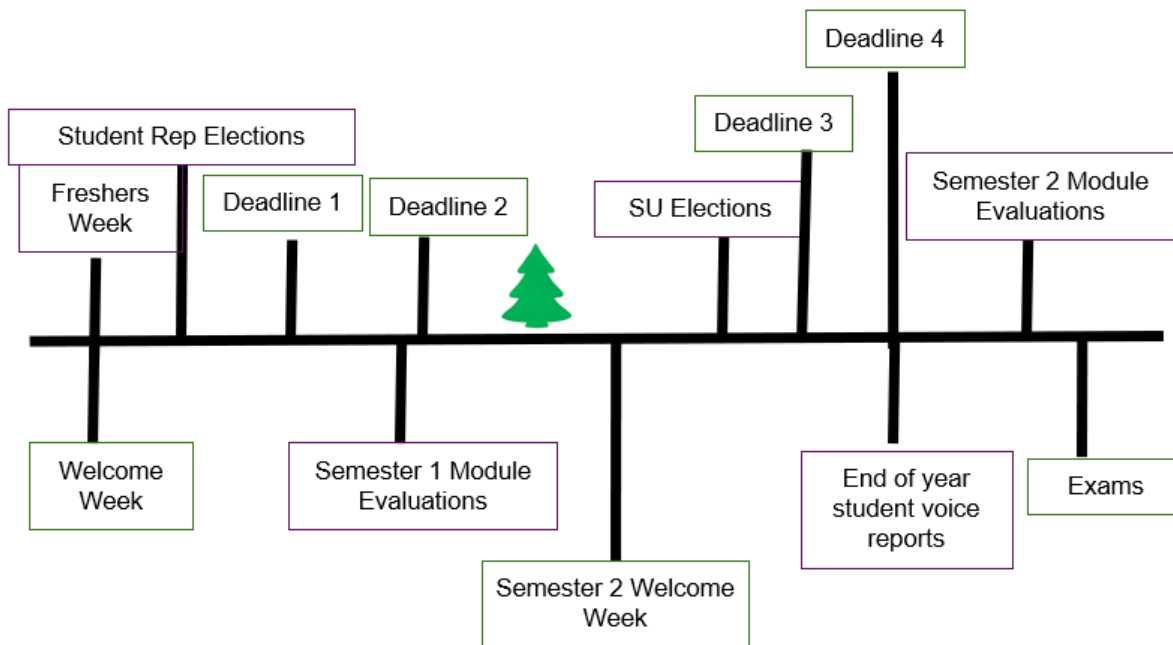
Deadline 4

Student Rep Elections

Deadline 3

Freshers Week

Deadline 1

Deadline 2

SU Elections

Semester 2 Module Evaluations

Welcome Week

Semester 1 Module Evaluations

Semester 2 Welcome Week

End of year student voice reports

Exams